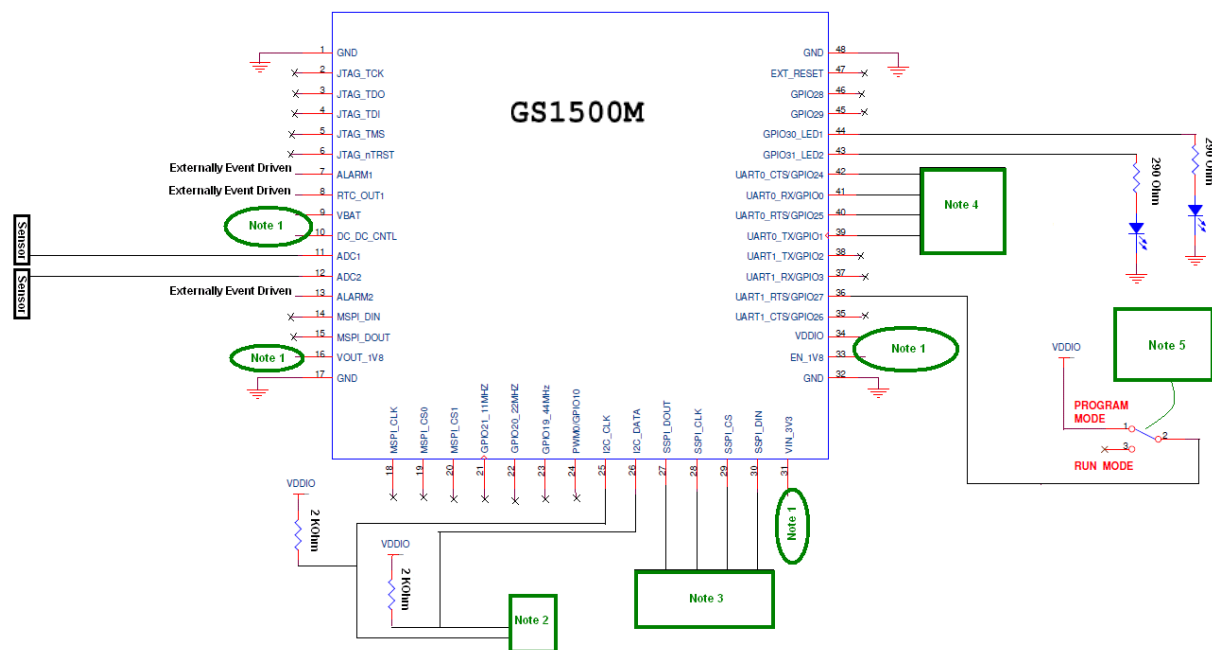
GS1500M

1 GND
2 JTAG_TCK
3 JTAG_TDO
4 JTAG_TDI
5 JTAG_TMS
6 JTAG_nTRST
7 ALARM1
8 RTC_OUT1
9 VBAT
10 DC_DC_CNTL
11 ADC1
12 ADC2
13 ALARM2
14 MSPI_DIN
15 MSPI_DOUT
16 VOUT_1V8
17 GND

Externally Event Driven
Externally Event Driven
Note 1
Sensor
Sensor
Externally Event Driven
Note 1

48 GND
47 EXT_RESET
46 GPIO28
45 GPIO29
44 GPIO30_LED1
43 GPIO31_LED2
42 UART0_CTS/GPIO24
41 UART0_RX/GPIO0
40 UART0_RTS/GPIO25
39 UART0_TX/GPIO1
38 UART1_TX/GPIO2
37 UART1_RX/GPIO3
36 UART1_RTS/GPIO27
35 UART1_CTS/GPIO26
34 VDDIO
33 EN_1V8
32 GND

Note 4
290 Ohm
290 Ohm
Note 1
VDDIO
Note 5
PROGRAM MODE
1
2
3
RUN MODE

18 MSPI_CLK
19 MSPI_CS0
20 MSPI_CS1
21 GPIO21_11MHZ
22 GPIO20_22MHZ
23 GPIO19_44MHz
24 PWM0/GPIO10
25 I2C_CLK
26 I2C_DATA
27 SSPI_DOUT
28 SSPI_CLK
29 SSPI_CS
30 SSPI_DIN
31 VIN_3V3

VDDIO
2 KOhm
VDDIO
2 KOhm
Note 2
Note 3
Note 1